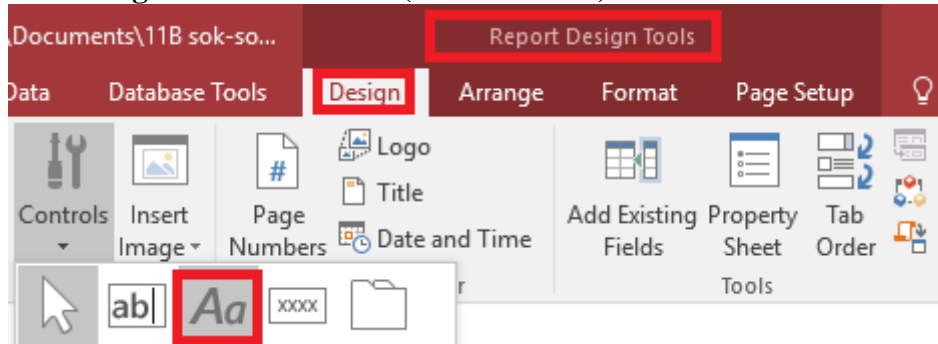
\Documents\11B sok-so...

Report Design Tools

Data

Database Tools

Design

Arrange

Format

Page Setup

Controls

Insert Image

Page Numbers

Logo

Title

Date and Time

Add Existing Fields

Property Sheet

Tab Order

Tools

ab|

Aa

XXXX